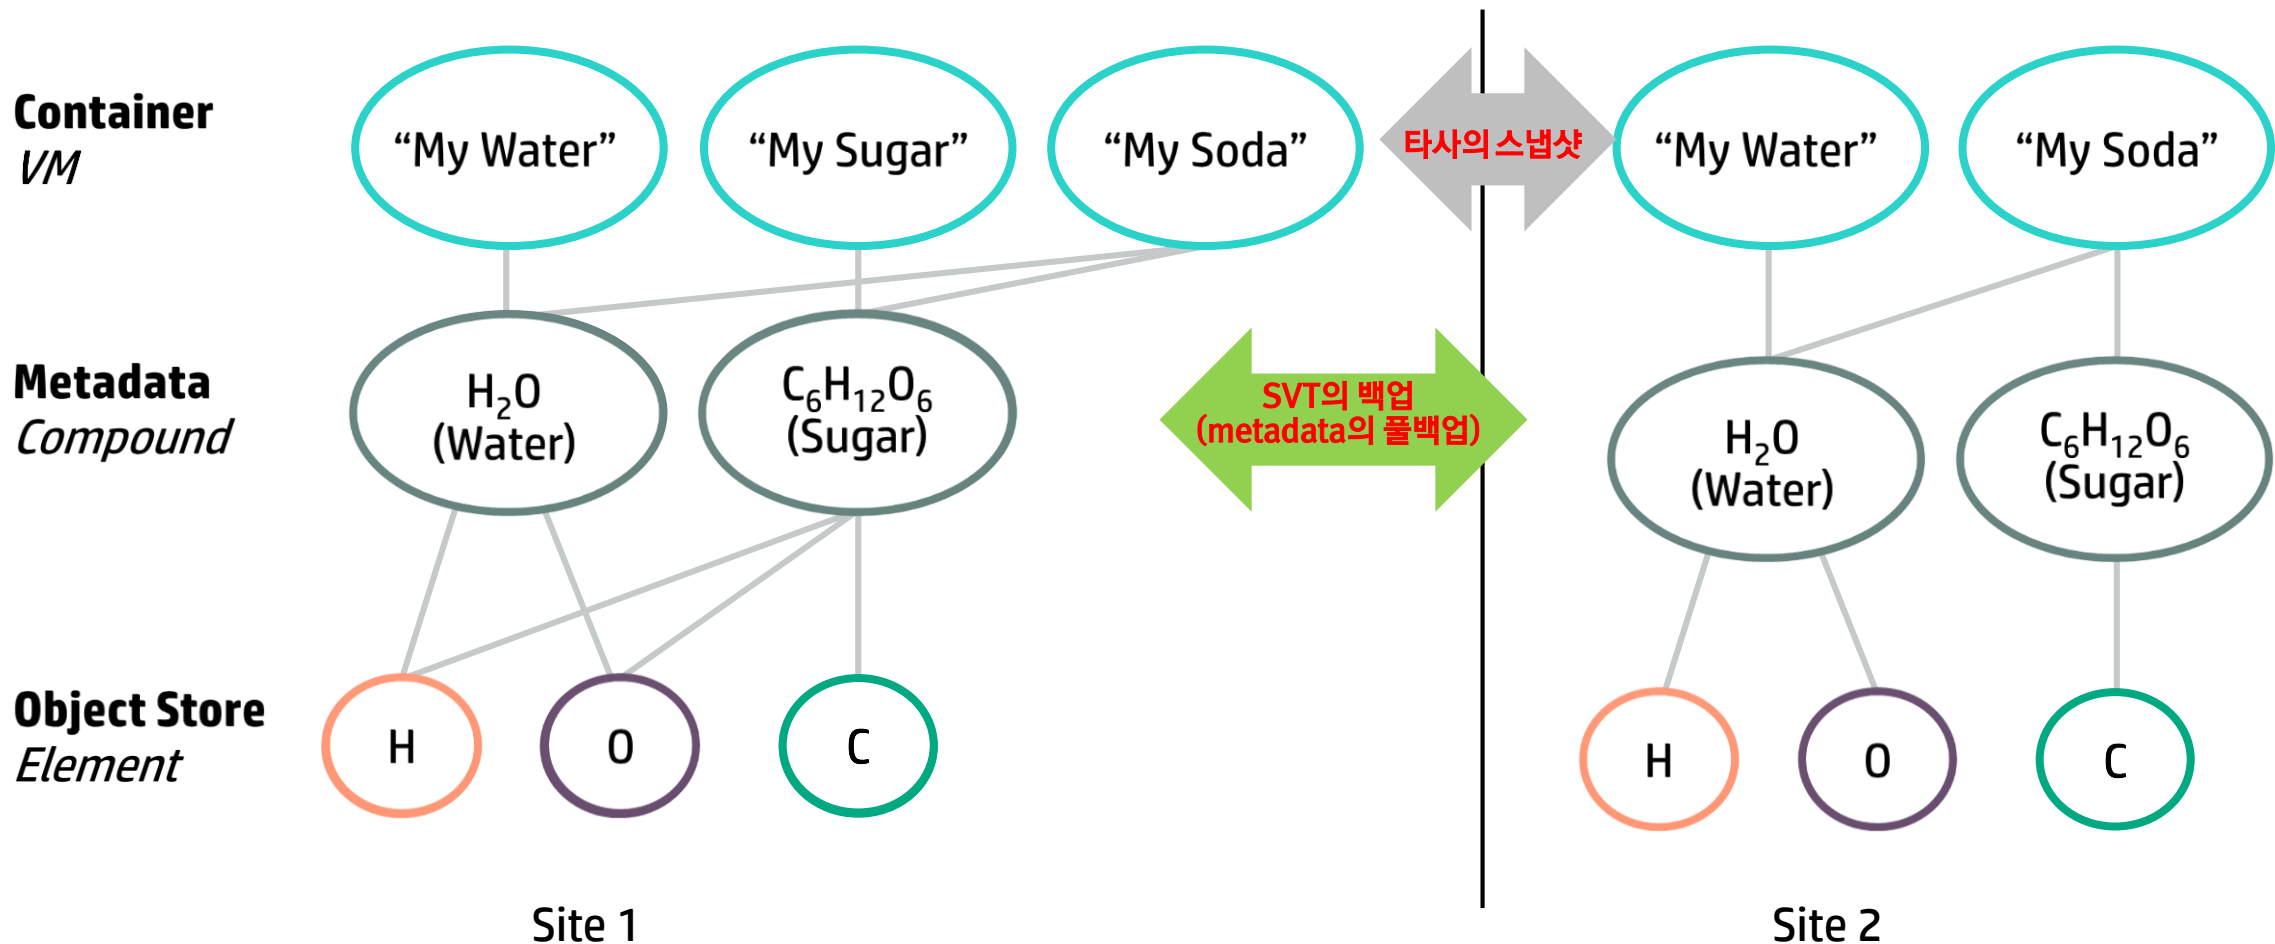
Container
VM

“My Water”

“My Sugar”

“My Soda”

타사의 스냅샷

“My Water”

“My Soda”

Metadata
Compound

$H_2O$ (Water)

$C_6H_{12}O_6$ (Sugar)

SVT의 백업 (metadata의 풀백업)

$H_2O$ (Water)

$C_6H_{12}O_6$ (Sugar)

Object Store
Element

H

O

C

H

O

C

Site 1

Site 2